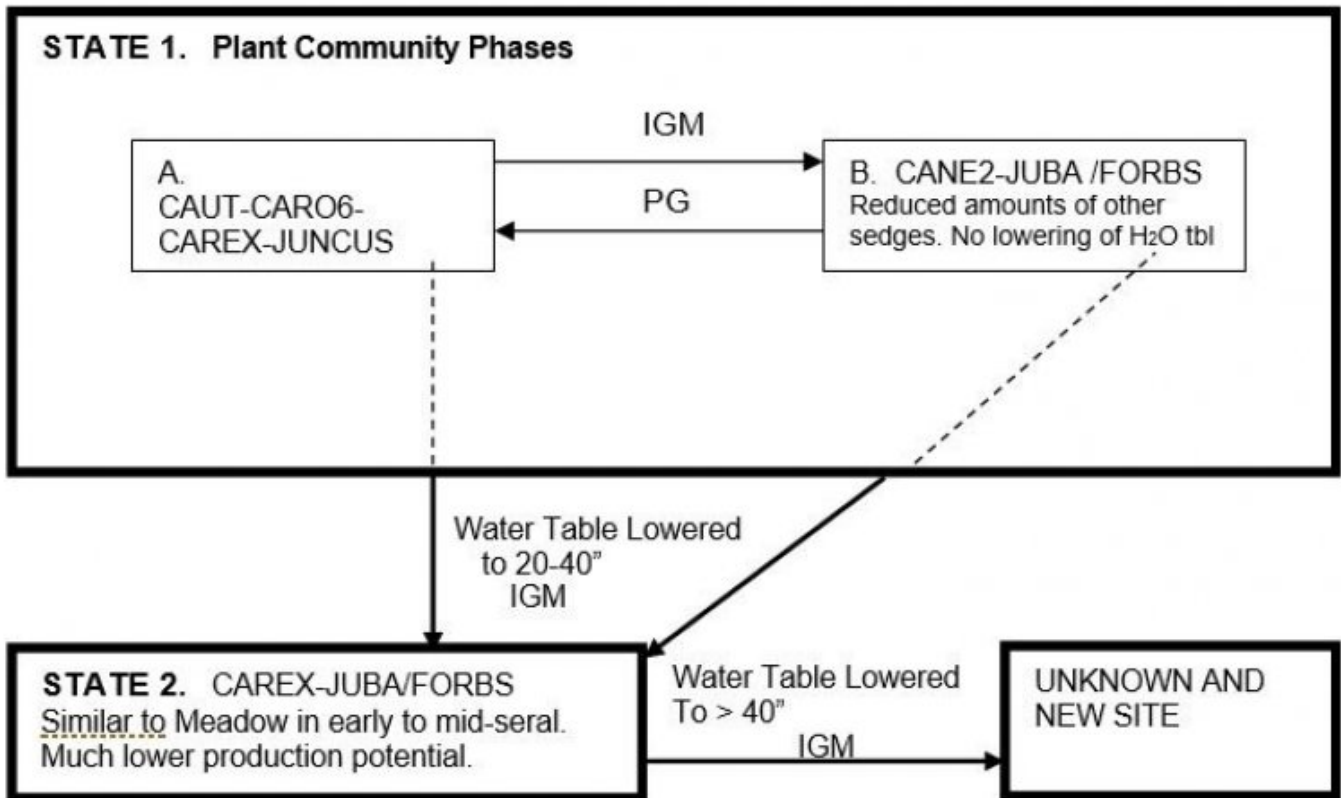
STATE 1. Plant Community Phases

IGM

A. CAUT-CARO6-CAREX-JUNCUS

PG

B. CANE2-JUBA /FORBS
Reduced amounts of other sedges. No lowering of $H_2O$ tbl

Water Table Lowered to 20-40"
IGM

STATE 2. CAREX-JUBA/FORBS
Similar to Meadow in early to mid-seral. Much lower production potential.

Water Table Lowered To > 40"
IGM

UNKNOWN AND NEW SITE